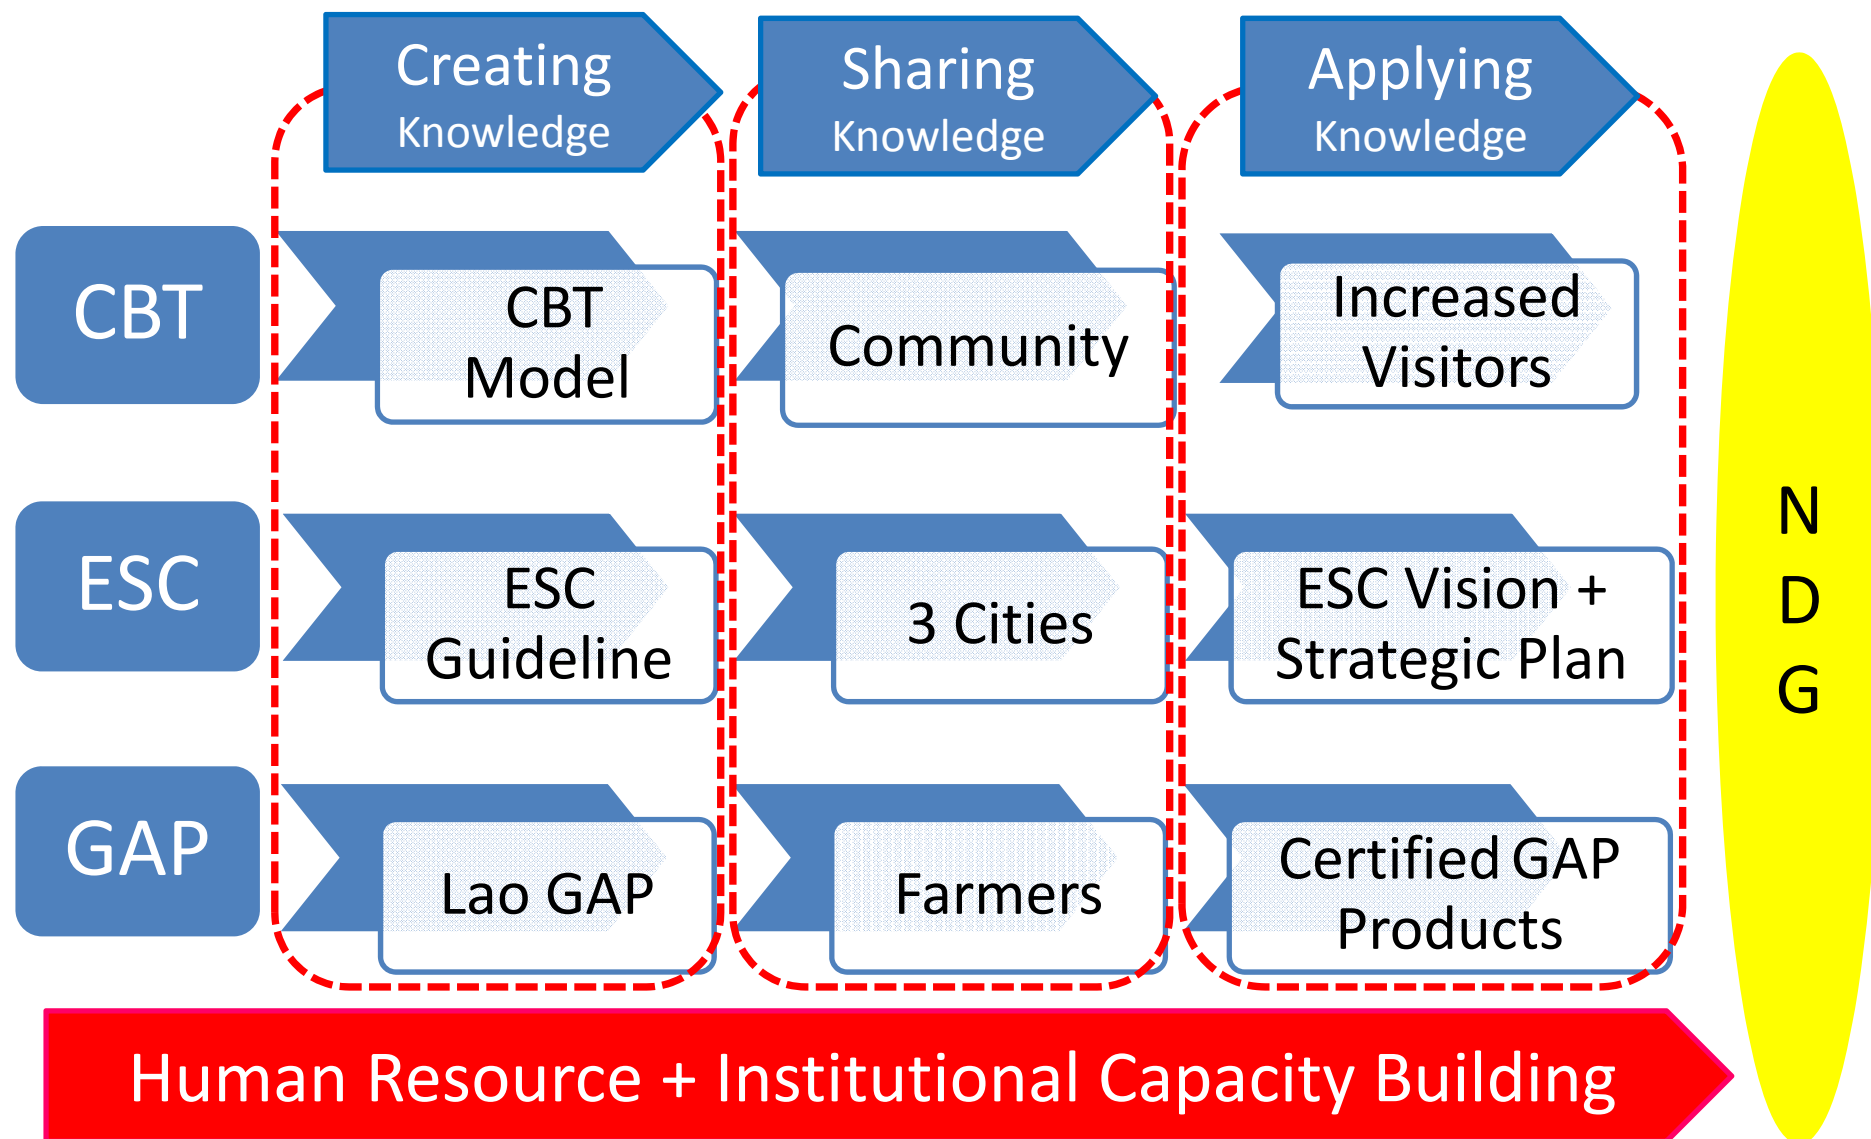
Creating Knowledge

Sharing Knowledge

Applying Knowledge

CBT

CBT Model

Community

Increased Visitors

ESC

ESC Guideline

3 Cities

ESC Vision + Strategic Plan

GAP

Lao GAP

Farmers

Certified GAP Products

N
D
G

Human Resource + Institutional Capacity Building